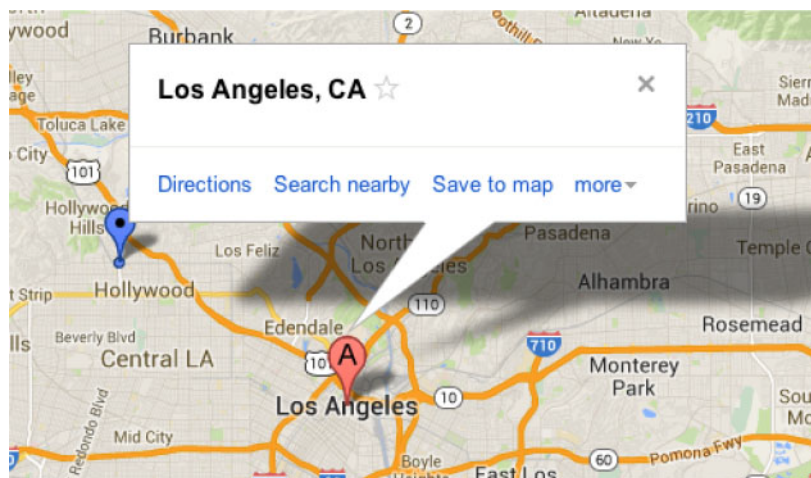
Los Angeles, CA ☆ ×

Directions Search nearby Save to map more

ywood
Burbank
2
Altadena
New Yo
ley
age
Toluca Lake
Sierr
Mad
210
City
101
East
Pasadena
Hollywood
Hills
rino
19
Los Feliz
North
Los Angeles
Pasadena
Temple C
t Strip
Hollywood
110
Alhambra
lls
Beverly Blvd
Edendale
Rosemead
Central LA
10
A
710
Monterey
Park
Redondo Blvd
Los Angeles
10
Sou
Mo
Mid City
Boyle
East Los
60
Pomona Fwy